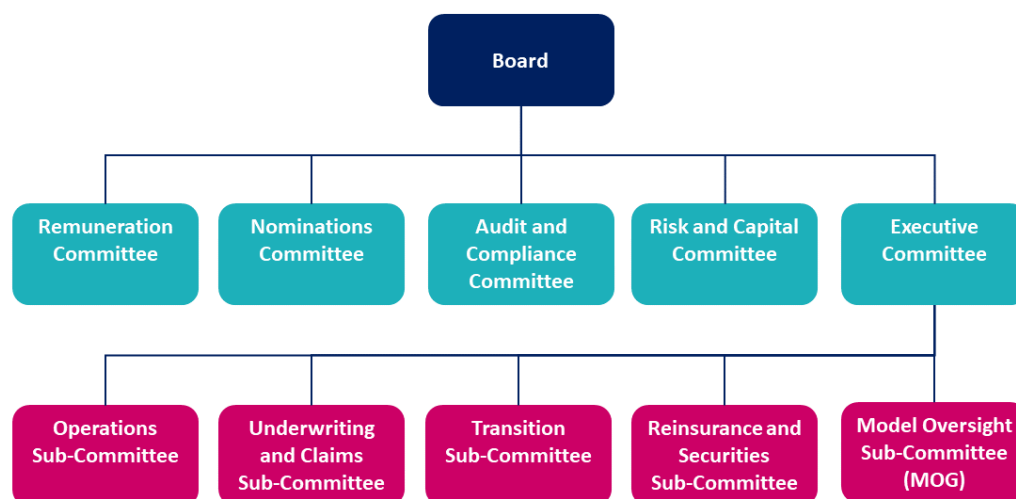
Board

Remuneration Committee

Nominations Committee

Audit and Compliance Committee

Risk and Capital Committee

Executive Committee

Operations Sub-Committee

Underwriting and Claims Sub-Committee

Transition Sub-Committee

Reinsurance and Securities Sub-Committee

Model Oversight Sub-Committee (MOG)